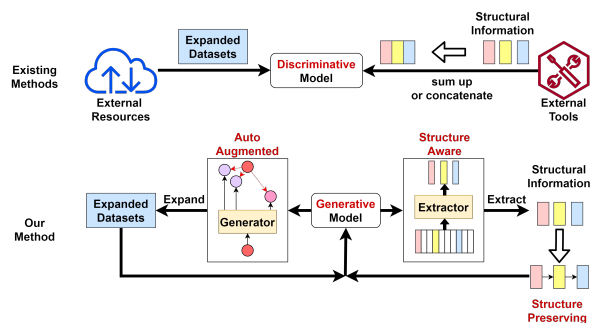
Existing Methods

External Resources

Expanded Datasets

Discriminative Model

Structural Information

sum up or concatenate

External Tools

Our Method

Expanded Datasets

Expand

Auto Augmented

Generator

Generative Model

Structure Aware

Extractor

Extract

Structural Information

Structure Preserving